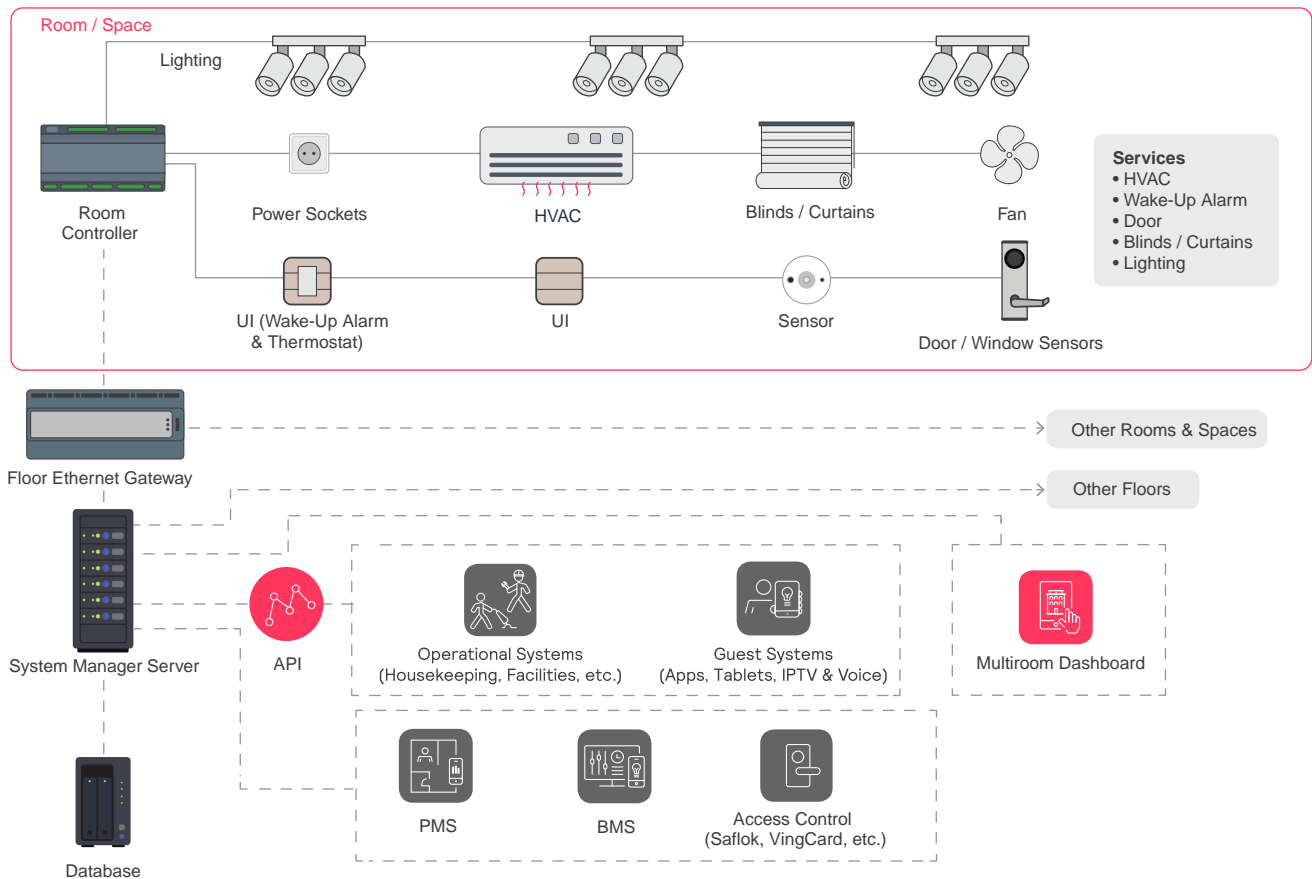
Room / Space

Lighting

Room Controller

Power Sockets

HVAC

Blinds / Curtains

Fan

Services
• HVAC
• Wake-Up Alarm
• Door
• Blinds / Curtains
• Lighting

UI (Wake-Up Alarm & Thermostat)

UI

Sensor

Door / Window Sensors

Floor Ethernet Gateway

Other Rooms & Spaces

Other Floors

System Manager Server

API

Operational Systems (Housekeeping, Facilities, etc.)

Guest Systems (Apps, Tablets, IPTV & Voice)

Multiroom Dashboard

PMS

BMS

Access Control (Saflok, VingCard, etc.)

Database